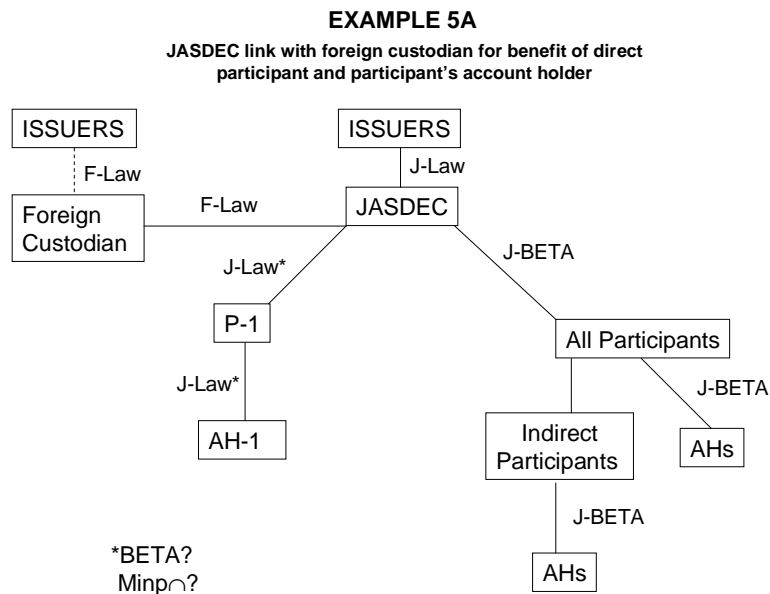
EXAMPLE 5A

JASDEC link with foreign custodian for benefit of direct participant and participant's account holder

ISSUERS

F-Law

Foreign Custodian

F-Law

ISSUERS

J-Law

JASDEC

J-Law*

J-BETA

P-1

J-Law*

AH-1

All Participants

J-BETA

Indirect Participants

AHs

J-BETA

AHs

*BETA?
Minp∩?